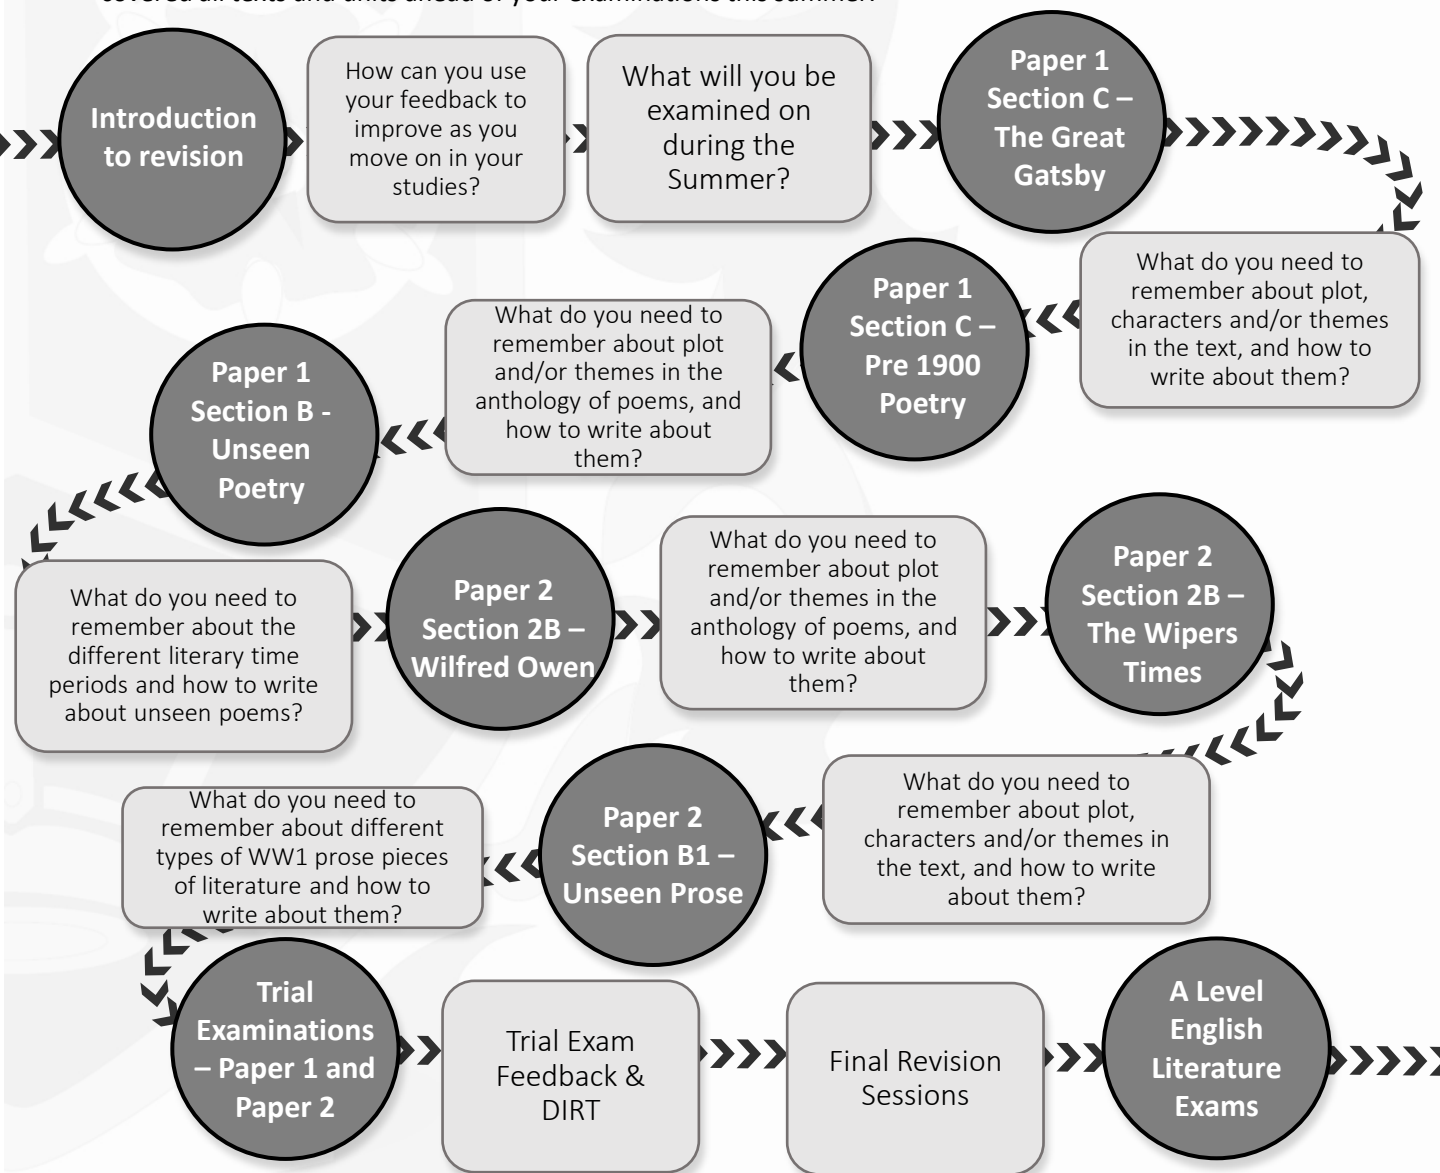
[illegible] covered all texts and units ahead of your examinations this summer.

Introduction to revision

How can you use your feedback to improve as you move on in your studies?

What will you be examined on during the Summer?

Paper 1 Section C – The Great Gatsby

What do you need to remember about plot, characters and/or themes in the text, and how to write about them?

Paper 1 Section C – Pre 1900 Poetry

What do you need to remember about plot and/or themes in the anthology of poems, and how to write about them?

Paper 1 Section B - Unseen Poetry

What do you need to remember about the different literary time periods and how to write about unseen poems?

Paper 2 Section 2B – Wilfred Owen

What do you need to remember about plot and/or themes in the anthology of poems, and how to write about them?

Paper 2 Section 2B – The Wipers Times

What do you need to remember about plot, characters and/or themes in the text, and how to write about them?

Paper 2 Section B1 – Unseen Prose

What do you need to remember about different types of WW1 prose pieces of literature and how to write about them?

Trial Examinations – Paper 1 and Paper 2

Trial Exam Feedback & DIRT

Final Revision Sessions

A Level English Literature Exams